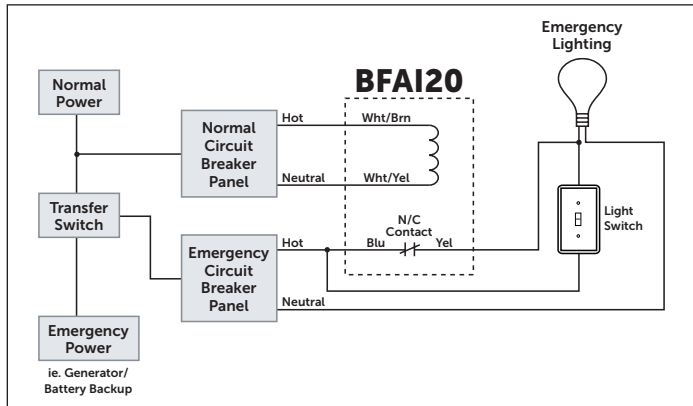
BFAI20

Emergency Lighting

Normal Power

Normal Circuit Breaker Panel

Hot

Wht/Brn

Neutral

Wht/Yel

Transfer Switch

N/C Contact

Hot

Blu

Yel

Light Switch

Emergency Circuit Breaker Panel

Neutral

Emergency Power

ie. Generator/ Battery Backup